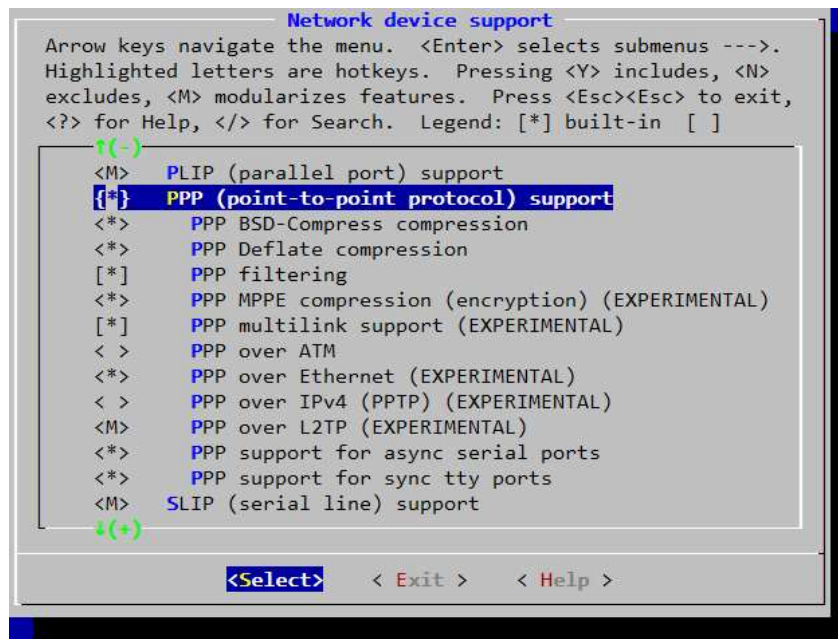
Network device support

Arrow keys navigate the menu. <Enter> selects submenus --->. Highlighted letters are hotkeys. Pressing <Y> includes, <N> excludes, <M> modularizes features. Press <Esc><Esc> to exit, <?> for Help, </> for Search. Legend: [*] built-in [ ]

↑(-)
<M> PLIP (parallel port) support
{*} PPP (point-to-point protocol) support
<*> PPP BSD-Compress compression
<*> PPP Deflate compression
[*] PPP filtering
<*> PPP MPPE compression (encryption) (EXPERIMENTAL)
[*] PPP multilink support (EXPERIMENTAL)
< > PPP over ATM
<*> PPP over Ethernet (EXPERIMENTAL)
< > PPP over IPv4 (PPTP) (EXPERIMENTAL)
<M> PPP over L2TP (EXPERIMENTAL)
<*> PPP support for async serial ports
<*> PPP support for sync tty ports
<M> SLIP (serial line) support
↓(+)

<Select> < Exit > < Help >